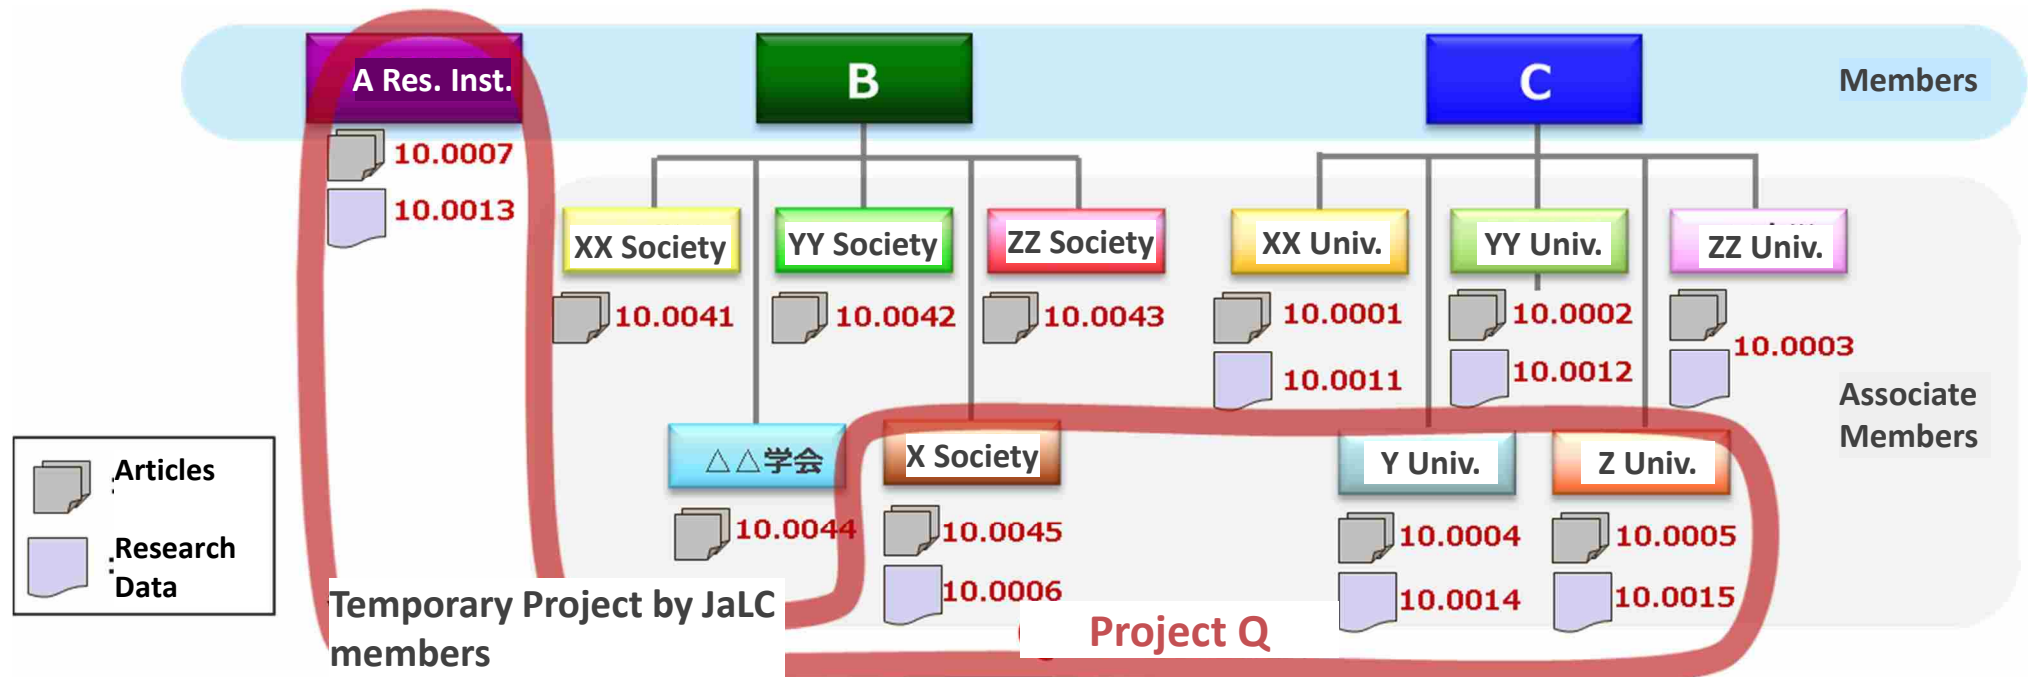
A Res. Inst.

B

C

Members

10.0007

10.0013

XX Society

YY Society

ZZ Society

XX Univ.

YY Univ.

ZZ Univ.

10.0041

10.0042

10.0043

10.0001

10.0011

10.0002

10.0012

10.0003

Associate Members

△△学会

X Society

Y Univ.

Z Univ.

10.0044

10.0045

10.0006

10.0004

10.0014

10.0005

10.0015

Articles

Research Data

Temporary Project by JaLC members

Project Q